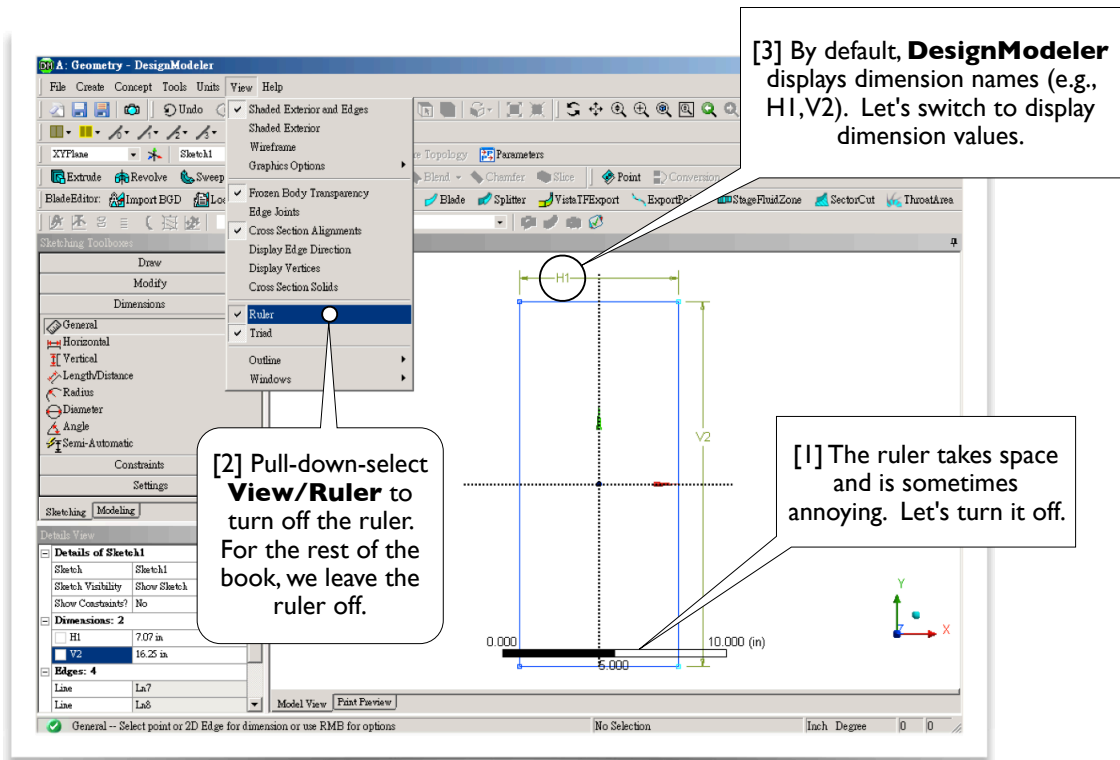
A : Geometry - DesignModeler

File Create Concept Tools Units View Help

Undo

XYPlane Sketch1

Extrude Revolve Sweep

BladeEditor: Import BGD

Shaded Exterior and Edges
Shaded Exterior
Wireframe
Graphics Options
Frozen Body Transparency
Edge Joints
Cross Section Alignments
Display Edge Direction
Display Vertices
Cross Section Solids
Ruler
Triad
Outline
Windows

re Topology Parameters

Blend Chamfer Slice Point Conversion

Blade Splitter VistaTFExport ExportPoi StageFluidZone SectorCut ThroatArea

Sketching Toolboxes

Draw
Modify
Dimensions
General
Horizontal
Vertical
Length/Distance
Radius
Diameter
Angle
Semi-Automatic
Constraints
Settings

Sketching Modeling

Details View

| Details of Sketch1 | |
|---|---|
| Sketch | Sketch1 |
| Sketch Visibility | Show Sketch |
| Show Constraints? | No |
| Dimensions: 2 | |
| H1 | 7.07 in |
| V2 | 16.25 in |
| Edges: 4 | |
| Line | Ln7 |
| Line | Ln8 |

H1

V2

Y

X

0.000 5.000 10.000 (in)

Model View Print Preview

General -- Select point or 2D Edge for dimension or use RMB for options No Selection Inch Degree 0 0

[3] By default, **DesignModeler** displays dimension names (e.g., H1,V2). Let's switch to display dimension values.

[2] Pull-down-select **View/Ruler** to turn off the ruler. For the rest of the book, we leave the ruler off.

[1] The ruler takes space and is sometimes annoying. Let's turn it off.